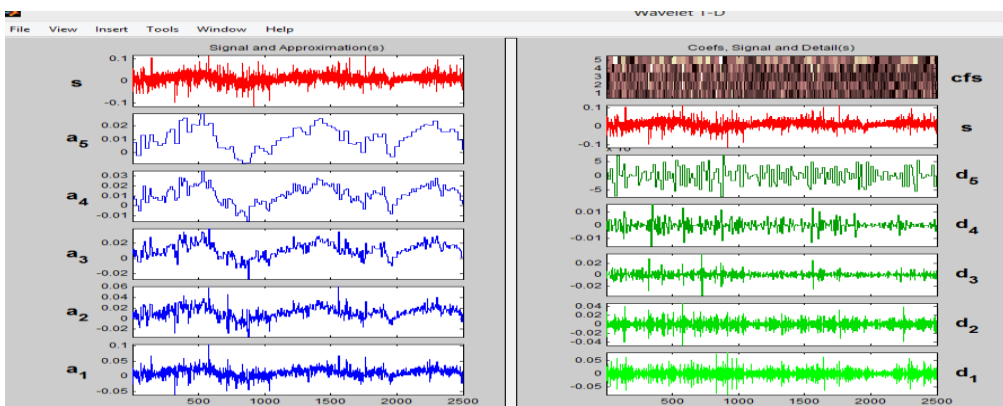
Wavelet 1-D

File View Insert Tools Window Help

Signal and Approximation(s)

s
0.1
0
-0.1

$a_5$
0.02
0.01
0

$a_4$
0.03
0.02
0.01
0
-0.01

$a_3$
0.02
0
-0.02

$a_2$
0.06
0.04
0.02
0
-0.02

$a_1$
0.05
0
-0.05

500 1000 1500 2000 2500

Coefs, Signal and Detail(s)

cfs
5
4
3
2
1

s
0.1
0
-0.1

$d_5$
x 10
5
0
-5

$d_4$
0.01
0
-0.01

$d_3$
0.02
0
-0.02

$d_2$
0.04
0.02
0
-0.02
-0.04

$d_1$
0.05
0
-0.05

500 1000 1500 2000 2500